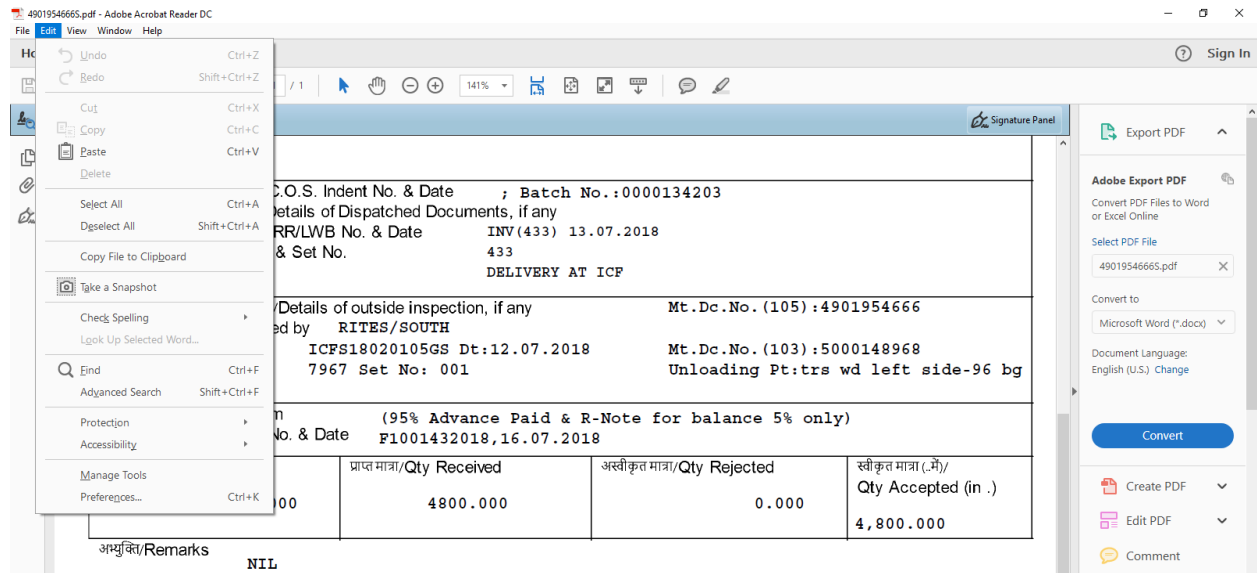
49019546665.pdf - Adobe Acrobat Reader DC

File Edit View Window Help

Ho

Undo Ctrl+Z
Redo Shift+Ctrl+Z
Cut Ctrl+X
Copy Ctrl+C
Paste Ctrl+V
Delete
Select All Ctrl+A
Deselect All Shift+Ctrl+A
Copy File to Clipboard
Take a Snapshot
Check Spelling
Look Up Selected Word...
Find Ctrl+F
Advanced Search Shift+Ctrl+F
Protection
Accessibility
Manage Tools
Preferences... Ctrl+K

/ 1

141%

Signature Panel

? Sign In

.C.O.S. Indent No. & Date ; Batch No.:0000134203
Details of Dispatched Documents, if any
RR/LWB No. & Date INV(433) 13.07.2018
& Set No. 433
DELIVERY AT ICF

/Details of outside inspection, if any Mt.Dc.No.(105):4901954666
ed by RITES/SOUTH
ICFS18020105GS Dt:12.07.2018 Mt.Dc.No.(103):5000148968
7967 Set No: 001 Unloading Pt:trs wd left side-96 bg

m (95% Advance Paid & R-Note for balance 5% only)
No. & Date F1001432018,16.07.2018

| 00 | प्राप्त मात्रा/Qty Received 4800.000 | अस्वीकृत मात्रा/Qty Rejected 0.000 | स्वीकृत मात्रा (..में)/ Qty Accepted (in .) 4,800.000 |
|---|---|---|---|

अभ्युक्ति/Remarks
NIL

Export PDF
Adobe Export PDF
Convert PDF Files to Word or Excel Online
Select PDF File
49019546665.pdf
Convert to
Microsoft Word (*.docx)
Document Language:
English (U.S.) Change
Convert
Create PDF
Edit PDF
Comment